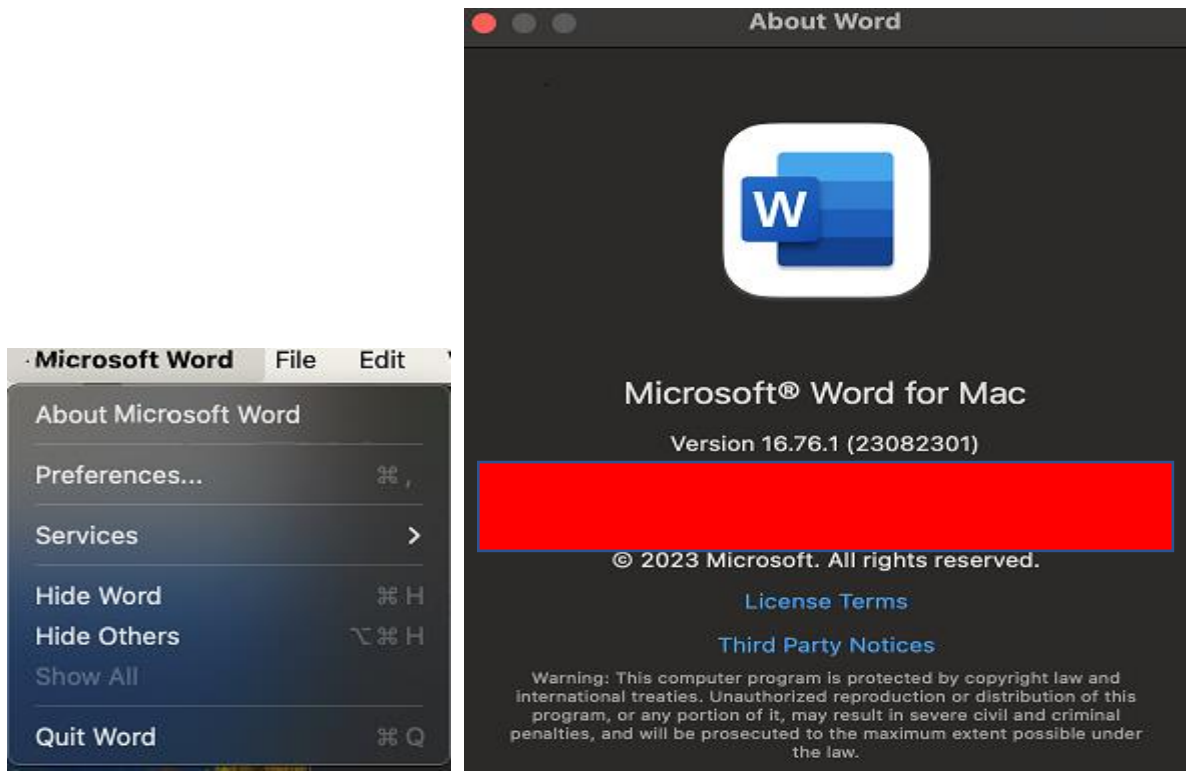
Microsoft Word File Edit

About Microsoft Word

Preferences... ⌘ ,

Services >

Hide Word ⌘ H

Hide Others ⌥ ⌘ H

Show All

Quit Word ⌘ Q

About Word

W

Microsoft® Word for Mac

Version 16.76.1 (23082301)

© 2023 Microsoft. All rights reserved.

License Terms

Third Party Notices

Warning: This computer program is protected by copyright law and international treaties. Unauthorized reproduction or distribution of this program, or any portion of it, may result in severe civil and criminal penalties, and will be prosecuted to the maximum extent possible under the law.